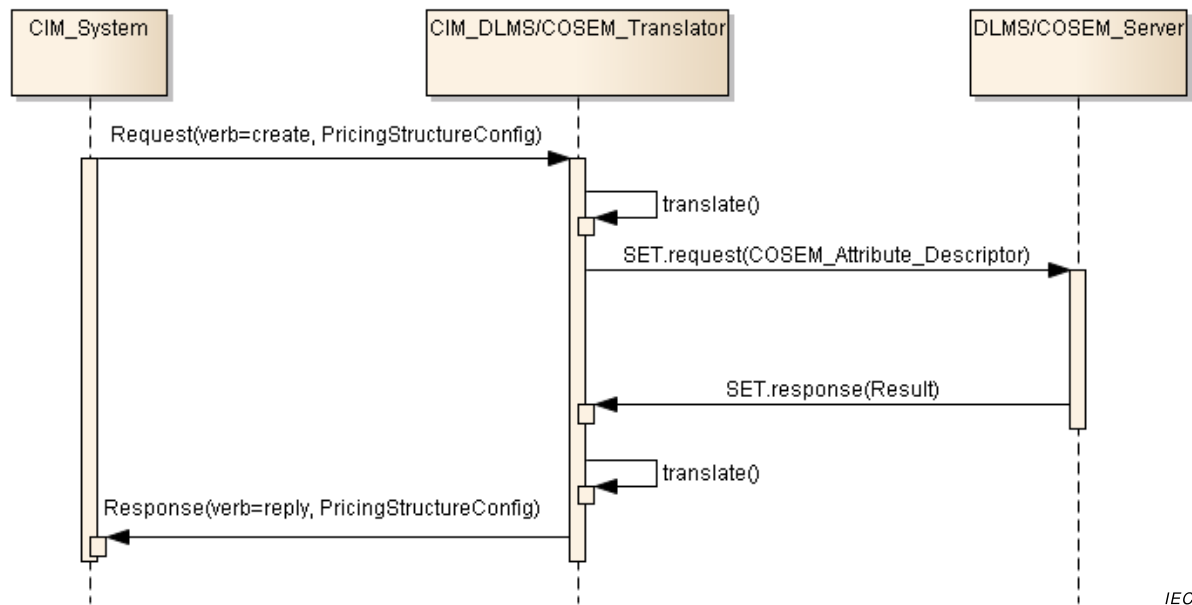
CIM_System

CIM_DLMS/COSEM_Translator

DLMS/COSEM_Server

Request(verb=create, PricingStructureConfig)

translate()

SET.request(COSEM_Attribute_Descriptor)

SET.response(Result)

translate()

Response(verb=reply, PricingStructureConfig)

IEC